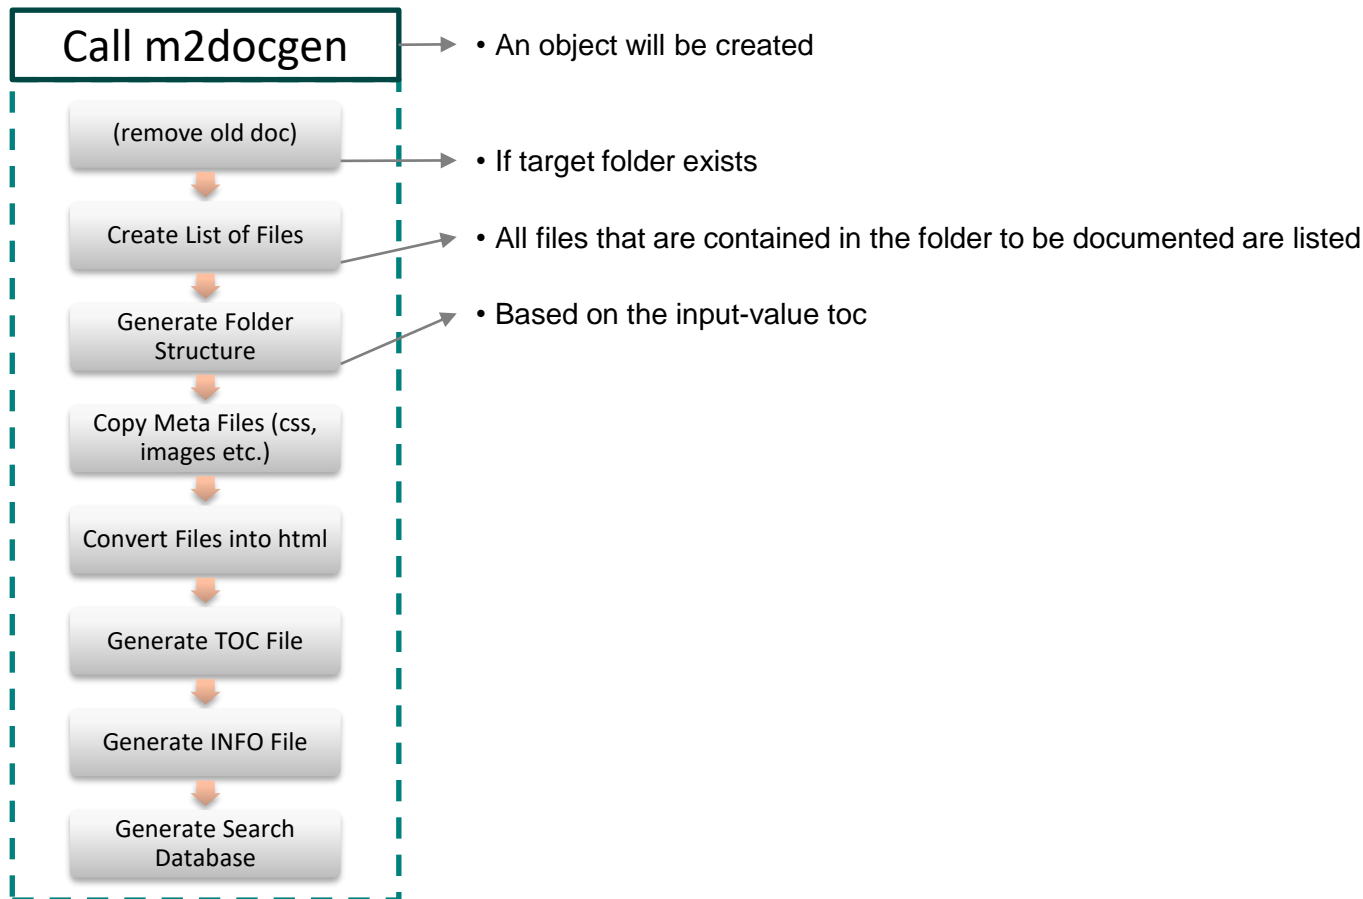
Call m2docgen

• An object will be created

(remove old doc)

• If target folder exists

Create List of Files

• All files that are contained in the folder to be documented are listed

Generate Folder Structure

• Based on the input-value toc

Copy Meta Files (css, images etc.)

Convert Files into html

Generate TOC File

Generate INFO File

Generate Search Database